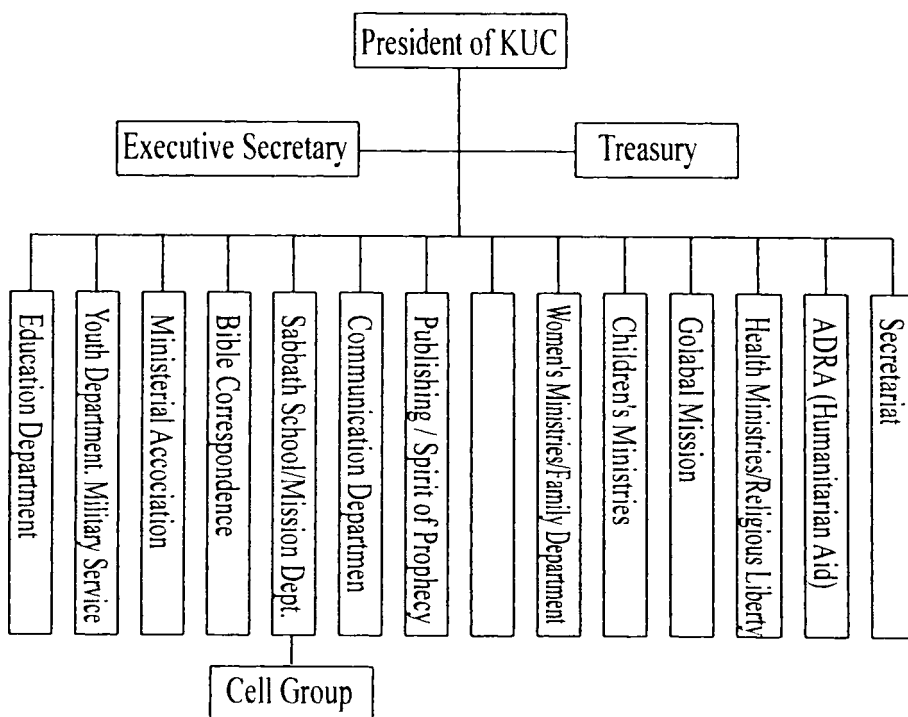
President of KUC

Executive Secretary

Treasury

Education Department

Youth Department. Military Service

Ministerial Accociation

Bible Correspondence

Sabbath School/Mission Dept.

Cell Group

Communication Departmen

Publishing / Spirit of Prophecy

Women's Ministries/Family Department

Children's Ministries

Golabal Mission

Health Ministries/Religious Liberty

ADRA (Humanitarian Aid)

Secretariat